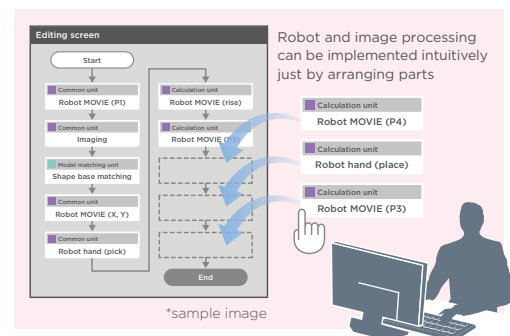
Editing screen

Start

Common unit
Robot MOVIE (P1)

Common unit
Imaging

Model matching unit
Shape base matching

Common unit
Robot MOVIE (X, Y)

Common unit
Robot hand (pick)

Calculation unit
Robot MOVIE (rise)

Calculation unit
Robot MOVIE ([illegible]

End

Robot and image processing can be implemented intuitively just by arranging parts

Calculation unit
Robot MOVIE (P4)

Calculation unit
Robot hand (place)

Calculation unit
Robot MOVIE (P3)

*sample image